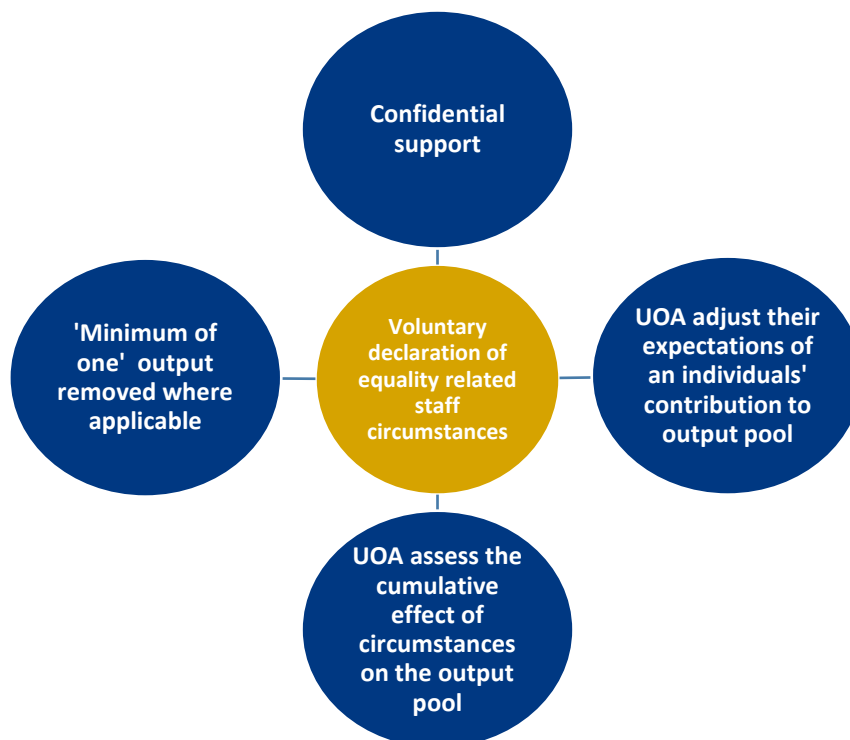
Confidential support

'Minimum of one' output removed where applicable

Voluntary declaration of equality related staff circumstances

UOA adjust their expectations of an individuals' contribution to output pool

UOA assess the cumulative effect of circumstances on the output pool